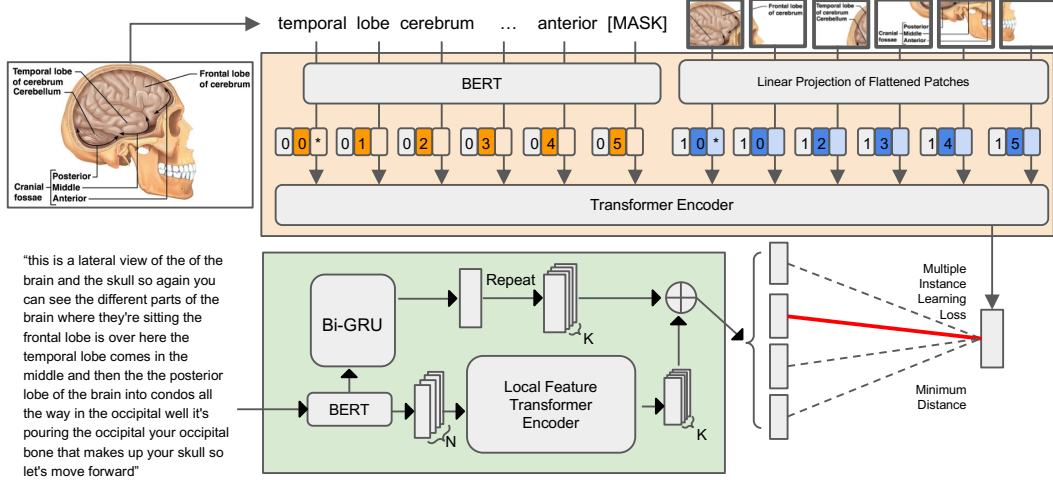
temporal lobe cerebrum … anterior [MASK]

Temporal lobe of cerebrum
Cerebellum
Frontal lobe of cerebrum
Posterior
Cranial fossae
Middle
Anterior

Frontal lobe of cerebrum
Temporal lobe of cerebrum
Cerebellum
Cranial fossae
Posterior
Middle
Anterior

BERT

Linear Projection of Flattened Patches

0 0 * 0 1 0 2 0 3 0 4 0 5 1 0 * 1 0 1 2 1 3 1 4 1 5

Transformer Encoder

"this is a lateral view of the of the brain and the skull so again you can see the different parts of the brain where they're sitting the frontal lobe is over here the temporal lobe comes in the middle and then the the posterior lobe of the brain into condos all the way in the occipital well it's pouring the occipital your occipital bone that makes up your skull so let's move forward"

Bi-GRU

Repeat

K

BERT

N

Local Feature Transformer Encoder

K

Multiple Instance Learning Loss

Minimum Distance